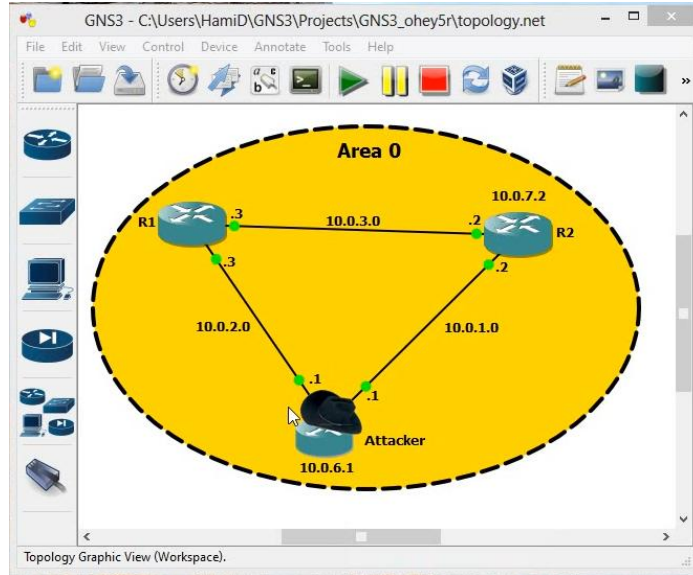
GNS3 - C:\Users\HamiD\GNS3\Projects\GNS3_ohey5r\topology.net

File Edit View Control Device Annotate Tools Help

Area 0

10.0.7.2

R1 .3 10.0.3.0 .2 R2

.3 .2

10.0.2.0 10.0.1.0

.1 .1

Attacker

10.0.6.1

Topology Graphic View (Workspace).